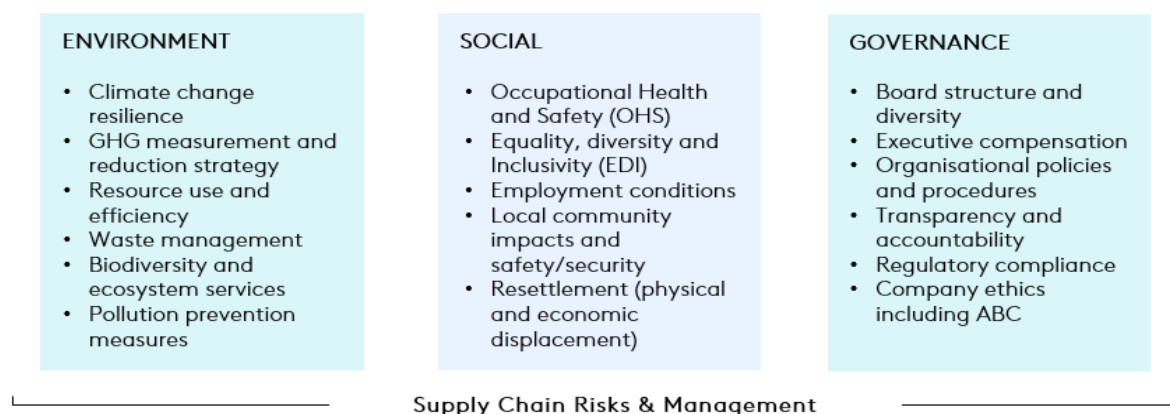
ENVIRONMENT

- Climate change resilience
- GHG measurement and reduction strategy
- Resource use and efficiency
- Waste management
- Biodiversity and ecosystem services
- Pollution prevention measures

SOCIAL

- Occupational Health and Safety (OHS)
- Equality, diversity and Inclusivity (EDI)
- Employment conditions
- Local community impacts and safety/security
- Resettlement (physical and economic displacement)

GOVERNANCE

- Board structure and diversity
- Executive compensation
- Organisational policies and procedures
- Transparency and accountability
- Regulatory compliance
- Company ethics including ABC

Supply Chain Risks & Management